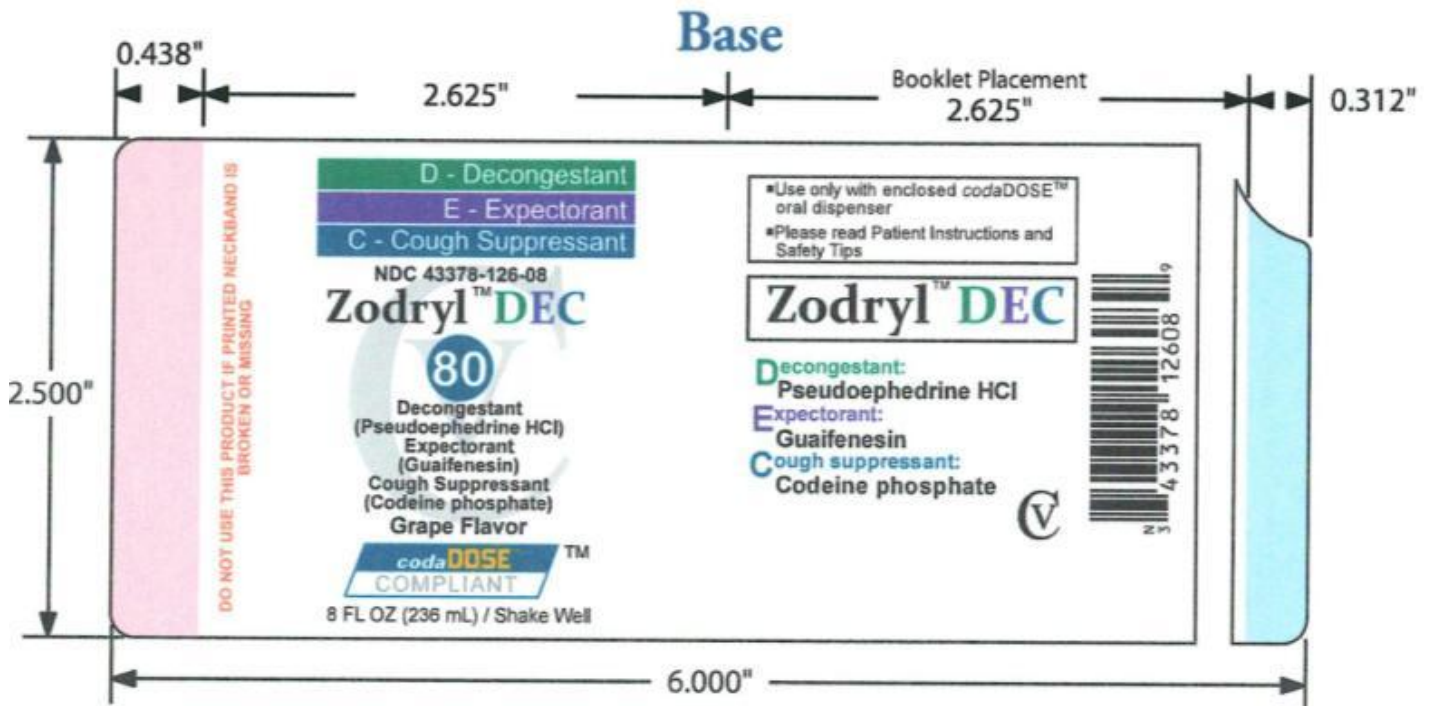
Base

0.438"

2.625"

Booklet Placement 2.625"

0.312"

2.500"

DO NOT USE THIS PRODUCT IF PRINTED NECKBAND IS BROKEN OR MISSING

D - Decongestant
E - Expectorant
C - Cough Suppressant

NDC 43378-126-08

Zodryl™ DEC

80

Decongestant (Pseudoephedrine HCl)
Expectorant (Guaifenesin)
Cough Suppressant (Codeine phosphate)
Grape Flavor

codaDOSE™ COMPLIANT

8 FL OZ (236 mL) / Shake Well

▪Use only with enclosed codaDOSE™ oral dispenser
▪Please read Patient Instructions and Safety Tips

Zodryl™ DEC

Decongestant:
Pseudoephedrine HCl
Expectorant:
Guaifenesin
Cough suppressant:
Codeine phosphate

CV

3 43378 12608 9

6.000"